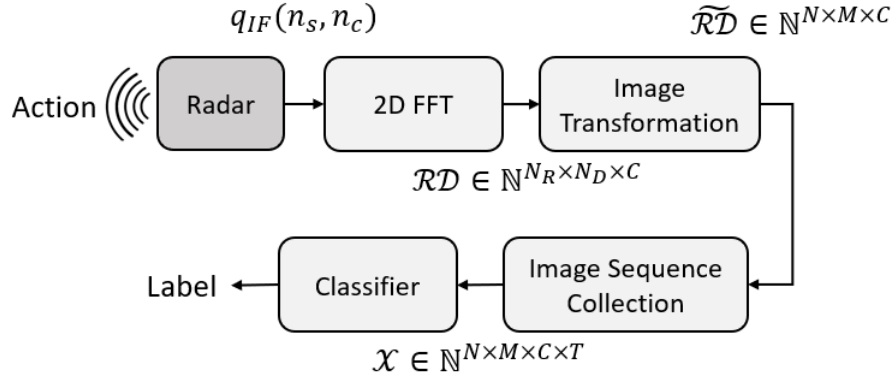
$q_{IF}(n_s, n_c)$

$\widetilde{\mathcal{RD}} \in \mathbb{N}^{N \times M \times C}$

Action

Radar

2D FFT

Image Transformation

$\mathcal{RD} \in \mathbb{N}^{N_R \times N_D \times C}$

Label

Classifier

Image Sequence Collection

$\mathcal{X} \in \mathbb{N}^{N \times M \times C \times T}$